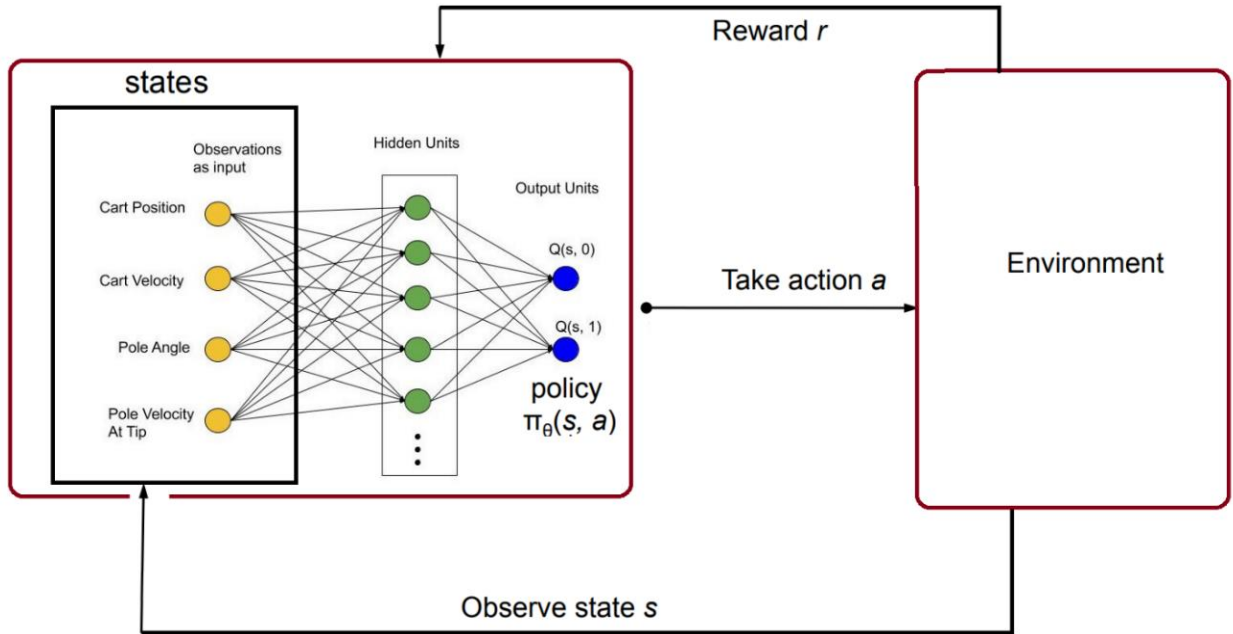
Reward $r$

states

Observations as input

Cart Position

Cart Velocity

Pole Angle

Pole Velocity At Tip

Hidden Units

Output Units

Q(s, 0)

Q(s, 1)

policy $\pi_\theta(s, a)$

Take action $a$

Environment

Observe state $s$